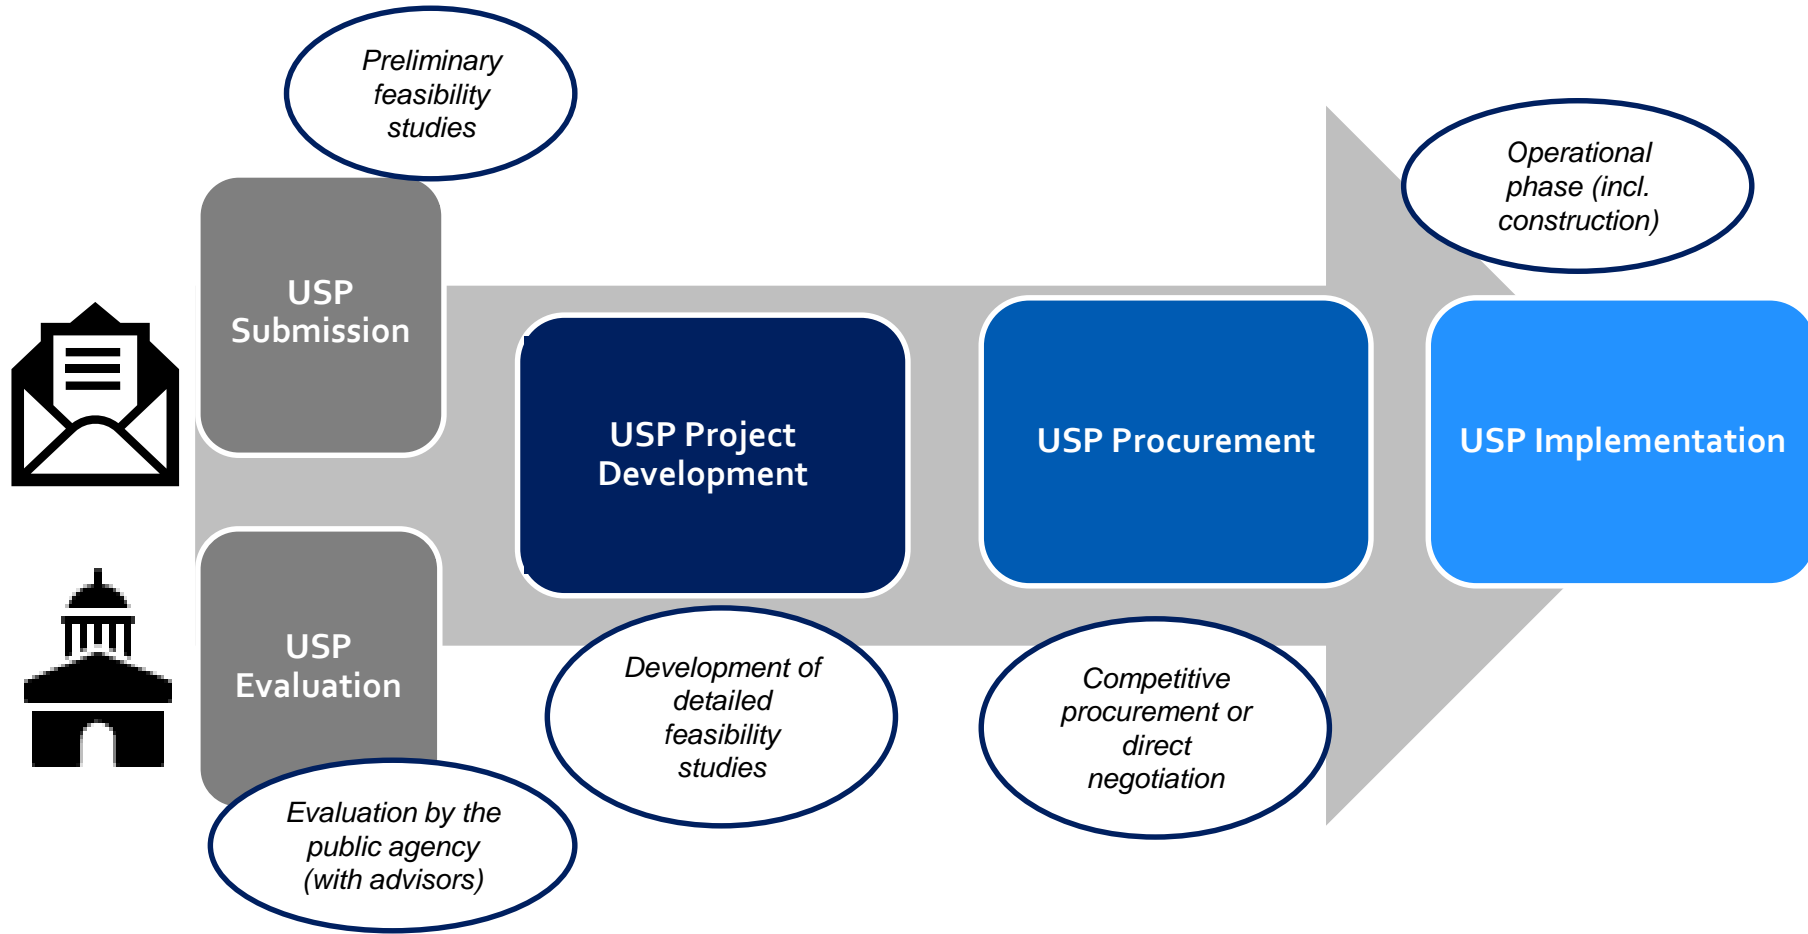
Preliminary feasibility studies

USP Submission

USP Evaluation

Evaluation by the public agency (with advisors)

USP Project Development

Development of detailed feasibility studies

USP Procurement

Competitive procurement or direct negotiation

Operational phase (incl. construction)

USP Implementation